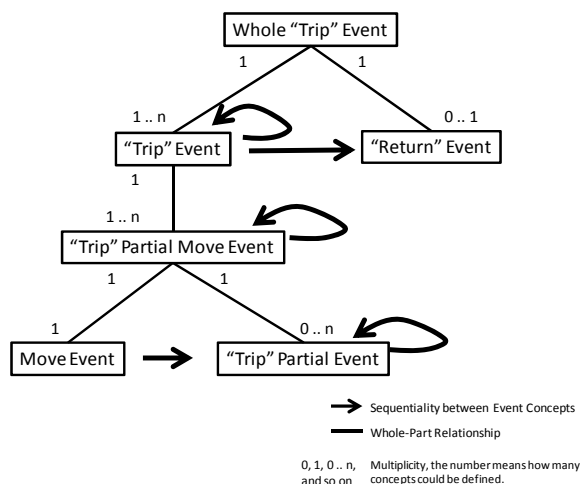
Whole “Trip” Event

1

1

1 .. n

0 .. 1

“Trip” Event

“Return” Event

1

1 .. n

“Trip” Partial Move Event

1

1

1

0 .. n

Move Event

“Trip” Partial Event

Sequentiality between Event Concepts

Whole-Part Relationship

0, 1, 0 .. n, and so on

Multiplicity, the number means how many concepts could be defined.